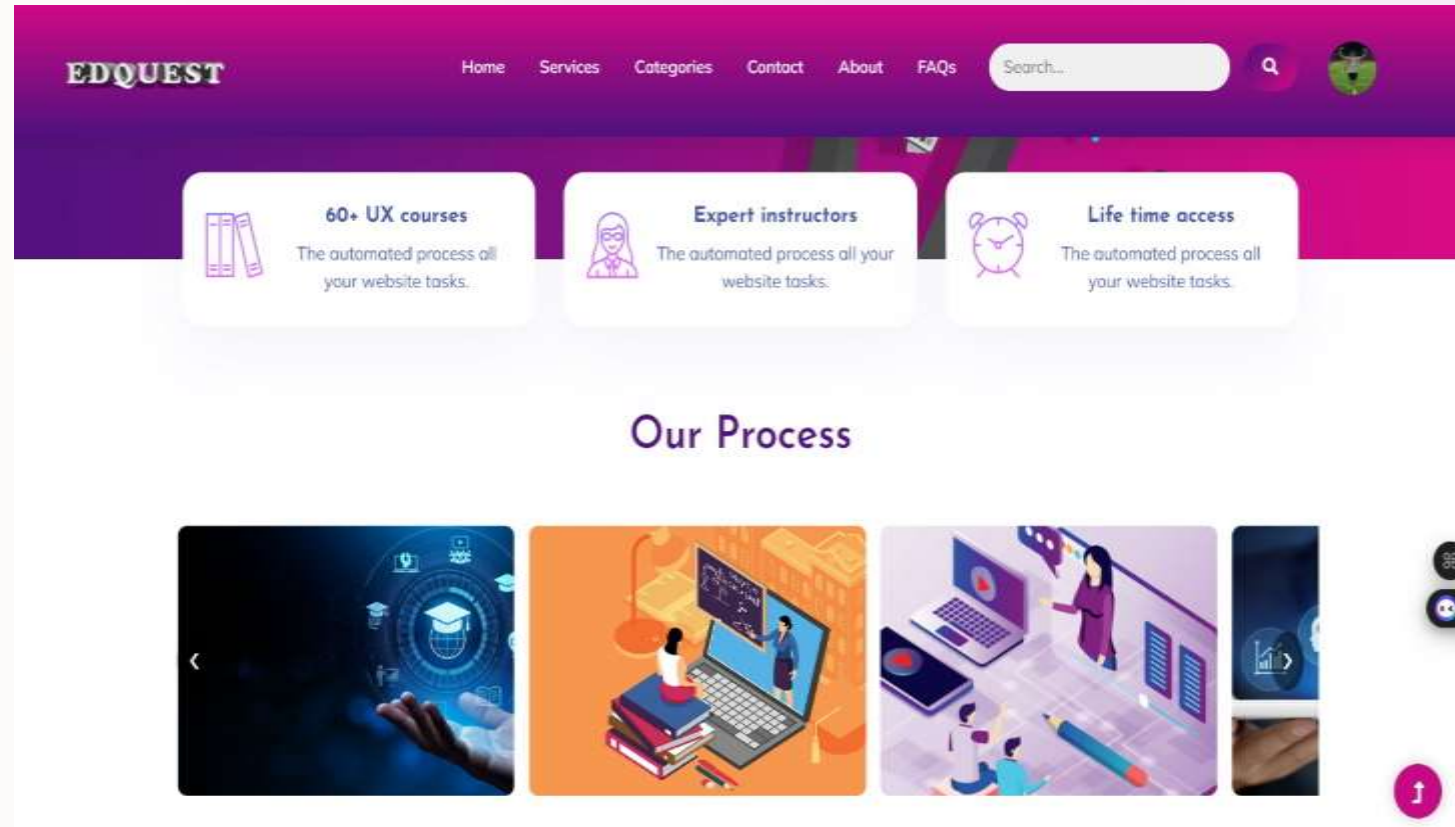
EDQUEST

Home Services Categories Contact About FAQs

Search...

60+ UX courses
The automated process all your website tasks.

Expert instructors
The automated process all your website tasks.

Life time access
The automated process all your website tasks.

Our Process